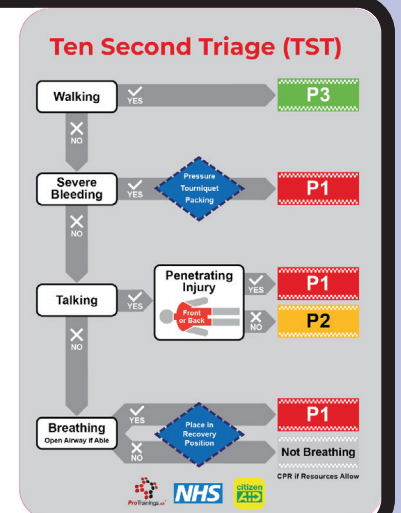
Ten Second Triage (TST)

Walking
YES
P3
NO

Severe Bleeding
YES
Pressure
Tourniquet
Packing
P1
NO

Talking
YES
Penetrating Injury
Front or Back
YES
P1
NO
P2
NO

Breathing
Open Airway if Able
YES
P1
Place in Recovery Position
NO
Not Breathing
CPR if Resources Allow

ProTrainings
NHS
citizen AID